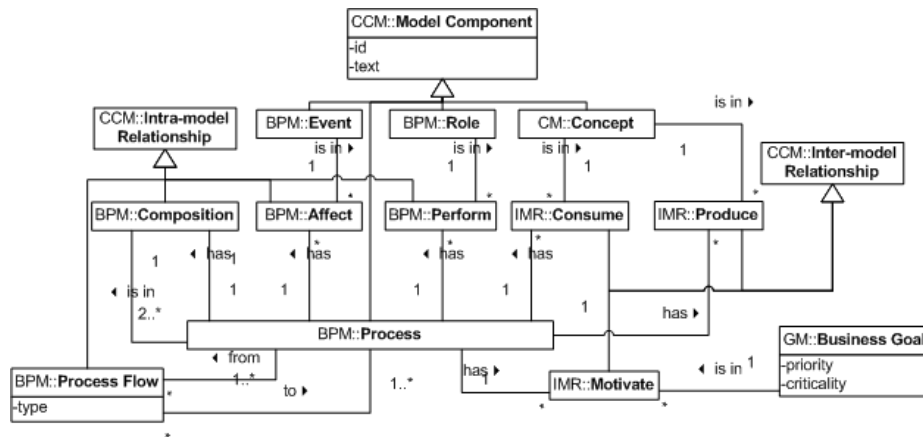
CCM::**Model Component**
-id
-text

CCM::**Intra-model Relationship**

BPM::**Event**

BPM::**Role**

CM::**Concept**

is in ▸

CCM::**Inter-model Relationship**

is in ▸
1

is in ▸
1

is in ▸

1

*

*

*

*

BPM::**Composition**

BPM::**Affect**

BPM::**Perform**

IMR::**Consume**

IMR::**Produce**

◂ has
1

◂ has

◂ has

◂ has

1

◂ is in
2..*

1

1

1

1

*

has ▸

BPM::**Process**

◂ from
1..*

BPM::**Process Flow**
-type

to ▸

1..*

has ▸
1

IMR::**Motivate**

◂ is in 1

GM::**Business Goal**
-priority
-criticality

*

*

*

*